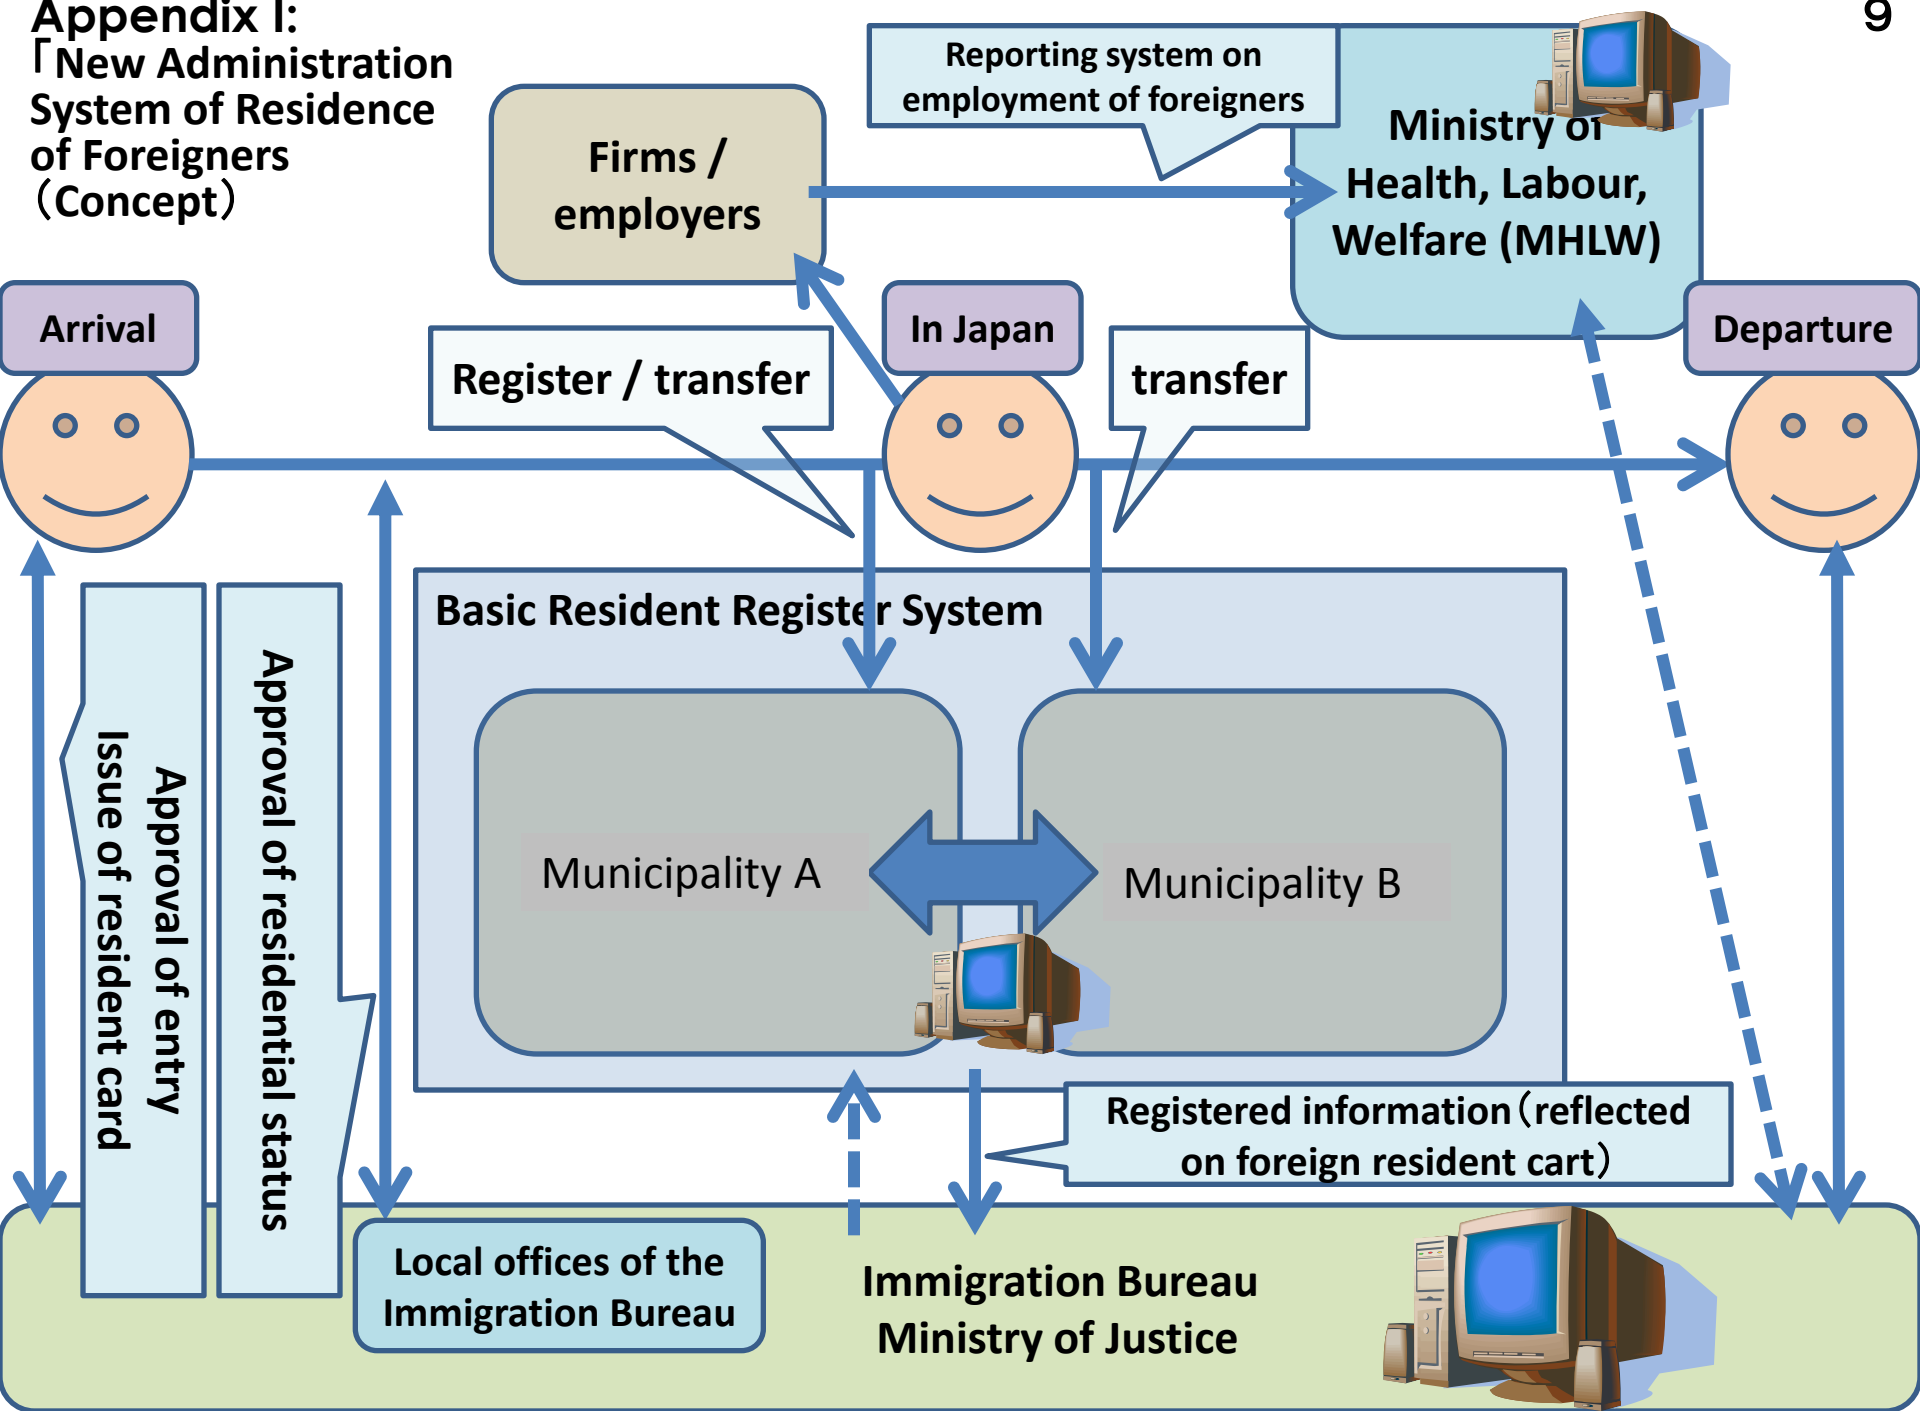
Appendix I:
「New Administration System of Residence of Foreigners（Concept）

9

Reporting system on employment of foreigners

Firms / employers

Ministry of Health, Labour, Welfare (MHLW)

Arrival

In Japan

Departure

Register / transfer

transfer

Approval of entry
Issue of resident card

Approval of residential status

Basic Resident Register System

Municipality A

Municipality B

Registered information（reflected on foreign resident cart）

Local offices of the Immigration Bureau

Immigration Bureau
Ministry of Justice